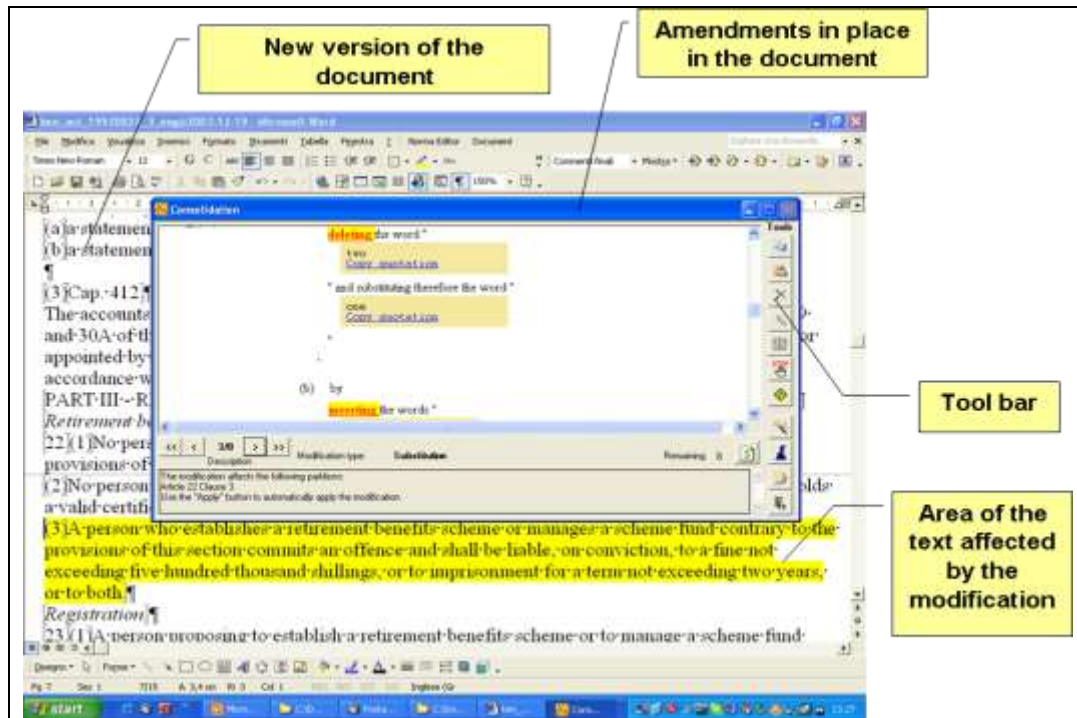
New version of the document

Amendments in place in the document

Tool bar

Area of the text affected by the modification

Consolidation

deleting the word "

two
Copy quotation

" and substituting therefore the word "

one
Copy quotation

(b) by

inserting the words "

Tools

<< < 3/9 > >>
Description
Modification type Substitution
Remaining

The modification affects the following partitions:
Article 22 Clause 3
Use the "Apply" button to automatically apply the modification.

(a) a statemen
(b) a statemen
¶
(3) Cap. 412 ¶
The accounta
and 30A of th
appointed by
accordance w
PART III - R
Retirement b
22 (1) No pers
provisions of
(2) No person
a valid certifi
(3) A person who establishes a retirement benefits scheme or manages a scheme fund contrary to the provisions of this section commits an offence and shall be liable, on conviction, to a fine not exceeding five hundred thousand shillings, or to imprisonment for a term not exceeding two years, or to both.¶
Registration ¶
23 (1) A person proposing to establish a retirement benefits scheme or to manage a scheme fund

start